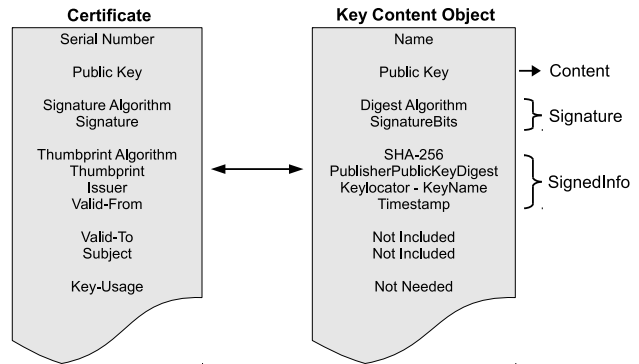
Certificate

Serial Number

Public Key

Signature Algorithm
Signature

Thumbprint Algorithm
Thumbprint
Issuer
Valid-From

Valid-To
Subject

Key-Usage

Key Content Object

Name

Public Key

Digest Algorithm
SignatureBits

SHA-256
PublisherPublicKeyDigest
Keylocator - KeyName
Timestamp

Not Included
Not Included

Not Needed

Content

Signature

SignedInfo